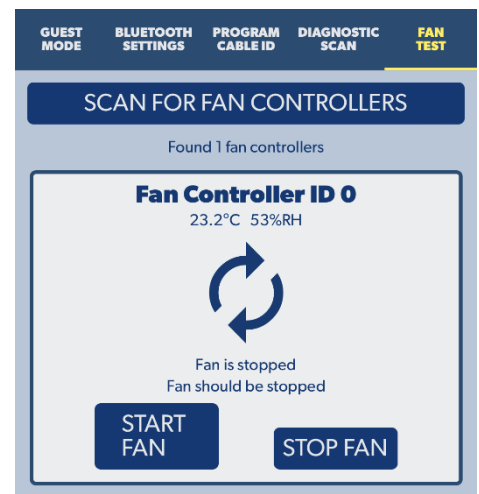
GUEST MODE
BLUETOOTH SETTINGS
PROGRAM CABLE ID
DIAGNOSTIC SCAN
FAN TEST

SCAN FOR FAN CONTROLLERS

Found 1 fan controllers

Fan Controller ID 0
23.2°C 53%RH

Fan is stopped
Fan should be stopped

START FAN
STOP FAN